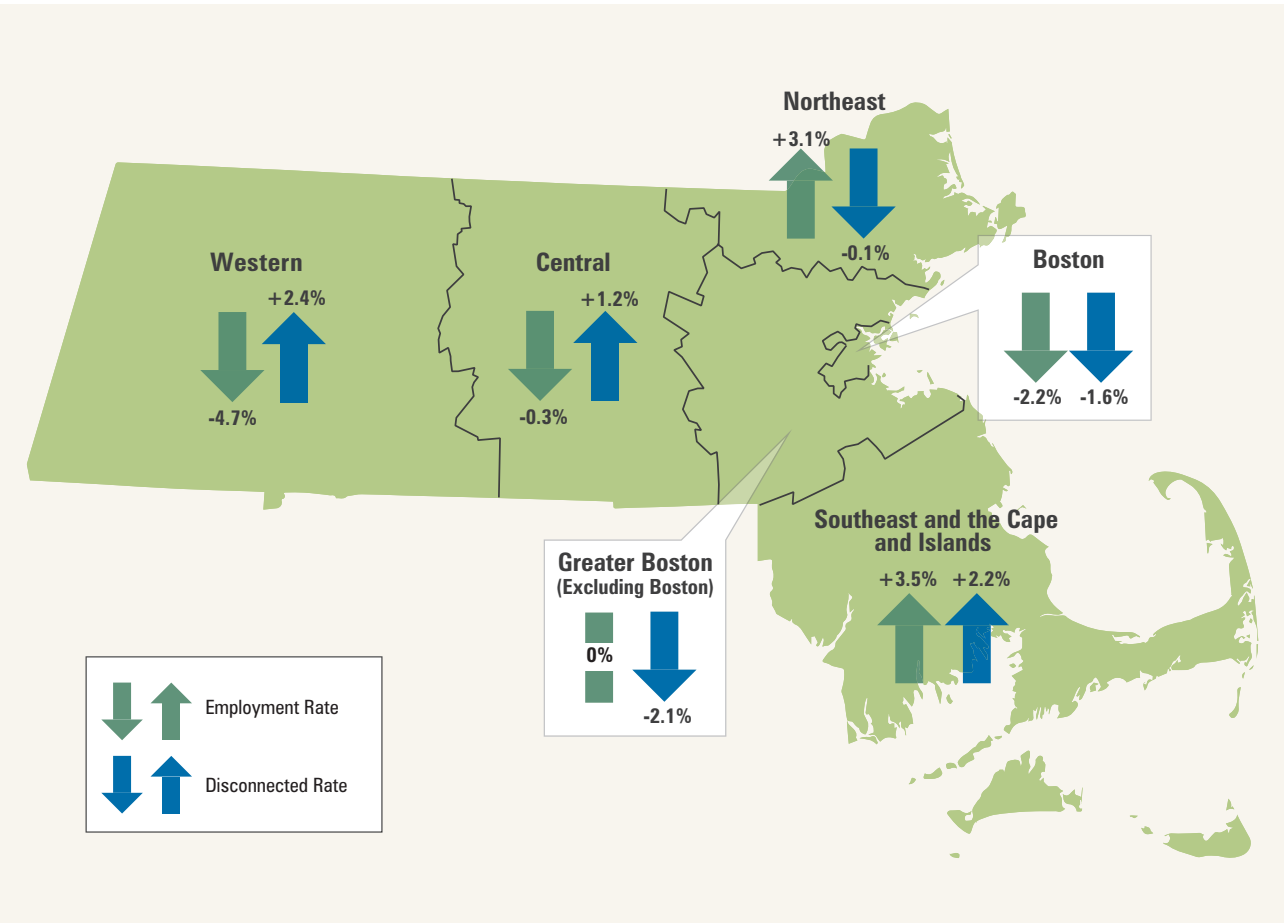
Northeast
+3.1%
-0.1%

Western
+2.4%
-4.7%

Central
+1.2%
-0.3%

Boston
-2.2%
-1.6%

Greater Boston
(Excluding Boston)
0%
-2.1%

Southeast and the Cape and Islands
+3.5%
+2.2%

Employment Rate
Disconnected Rate